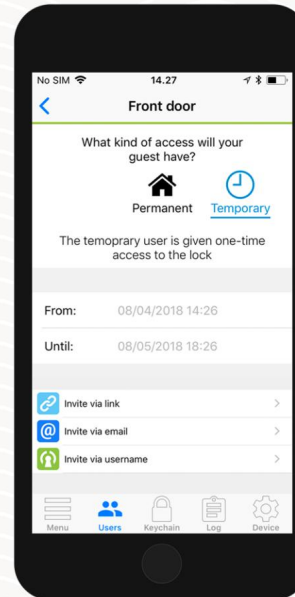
No SIM 14.27

Front door

What kind of access will your guest have?

Permanent Temporary

The temoprary user is given one-time access to the lock

From: 08/04/2018 14:26

Until: 08/05/2018 18:26

Invite via link

Invite via email

Invite via username

Menu Users Keychain Log Device